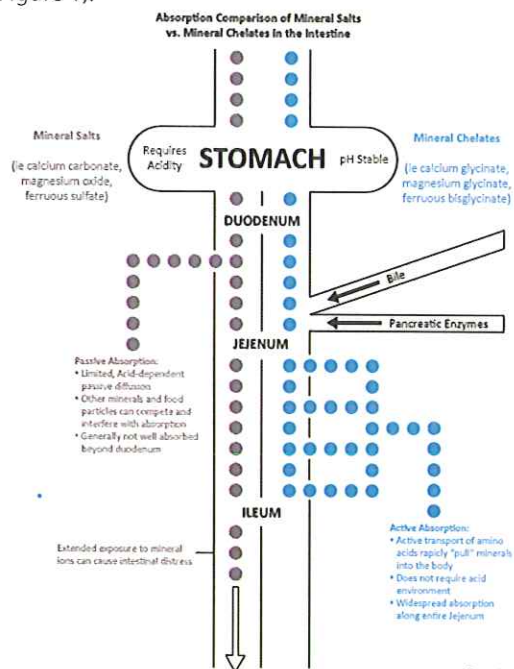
Absorption Comparison of Mineral Salts vs. Mineral Chelates in the Intestine

Mineral Salts

(ie calcium carbonate, magnesium oxide, ferruous sulfate)

Requires Acidity

STOMACH

pH Stable

Mineral Chelates

(ie calcium glycinate, magnesium glycinate, ferruous bisglycinate)

DUODENUM

Bile

Pancreatic Enzymes

JEJENUM

Passive Absorption:
• Limited, Acid-dependent passive diffusion
• Other minerals and food particles can compete and interfere with absorption
• Generally not well absorbed beyond duodenum

ILEUM

Extended exposure to mineral ions can cause intestinal distress

Active Absorption:
• Active transport of amino acids rapidly "pull" minerals into the body
• Does not require acid environment
• Widespread absorption along entire Jejenum